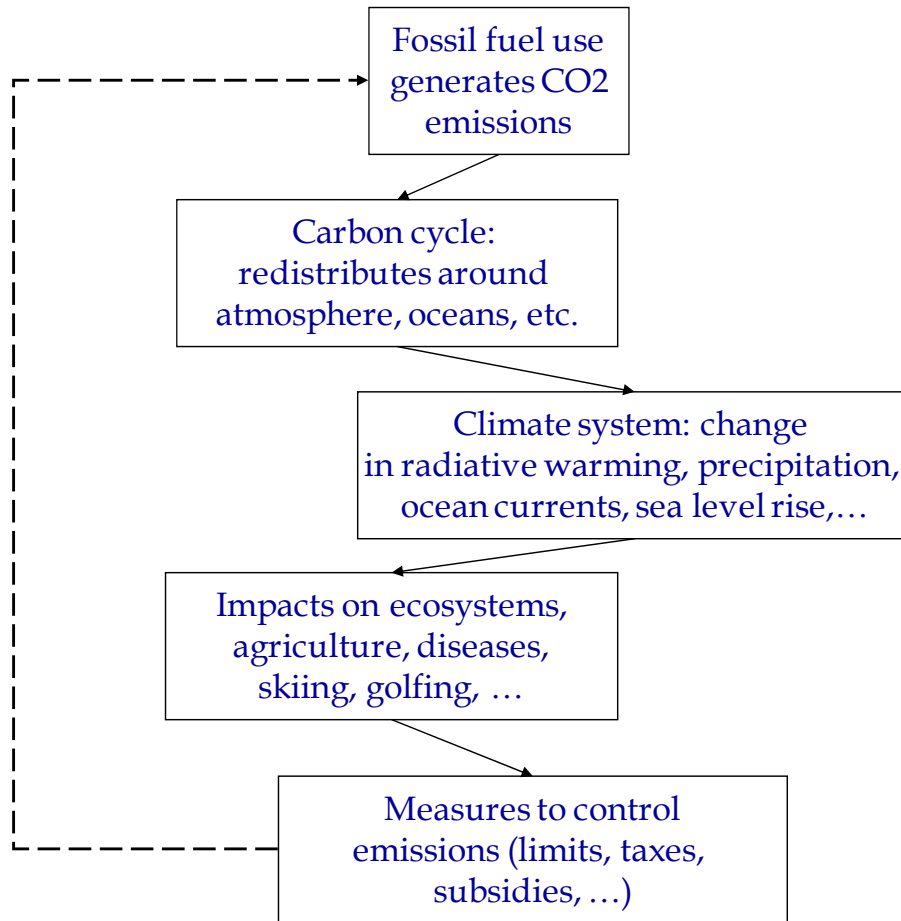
Fossil fuel use generates CO2 emissions

Carbon cycle: redistributes around atmosphere, oceans, etc.

Climate system: change in radiative warming, precipitation, ocean currents, sea level rise,…

Impacts on ecosystems, agriculture, diseases, skiing, golfing, …

Measures to control emissions (limits, taxes, subsidies, …)